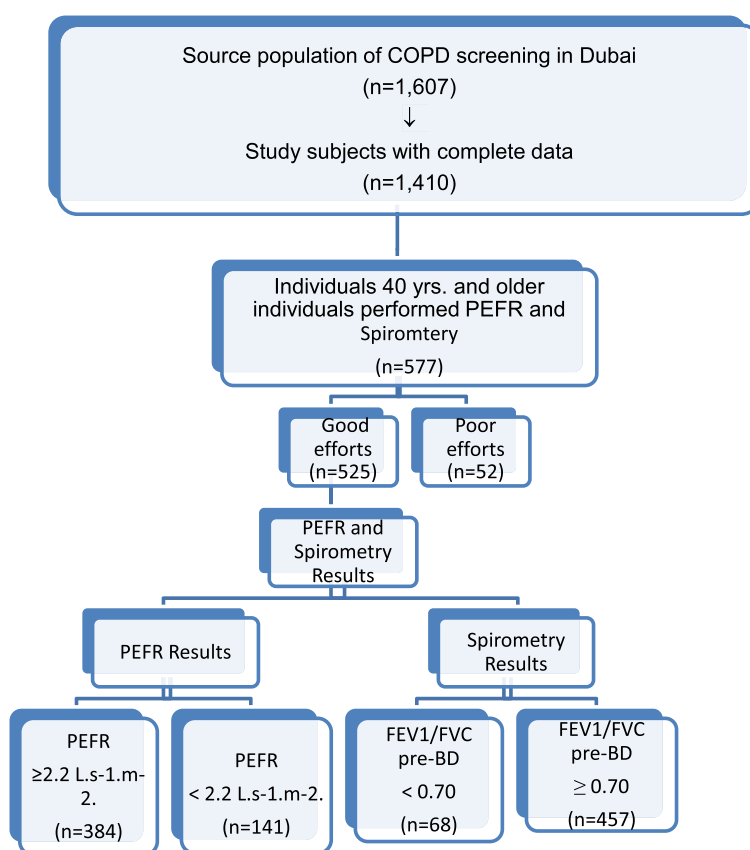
Source population of COPD screening in Dubai
(n=1,607)
↓
Study subjects with complete data
(n=1,410)

Individuals 40 yrs. and older individuals performed PEFR and Spiromtery
(n=577)

Good efforts
(n=525)

Poor efforts
(n=52)

PEFR and Spirometry Results

PEFR Results

Spirometry Results

PEFR
≥2.2 L.s-1.m-2.
(n=384)

PEFR
< 2.2 L.s-1.m-2.
(n=141)

FEV1/FVC pre-BD
< 0.70
(n=68)

FEV1/FVC pre-BD
≥ 0.70
(n=457)